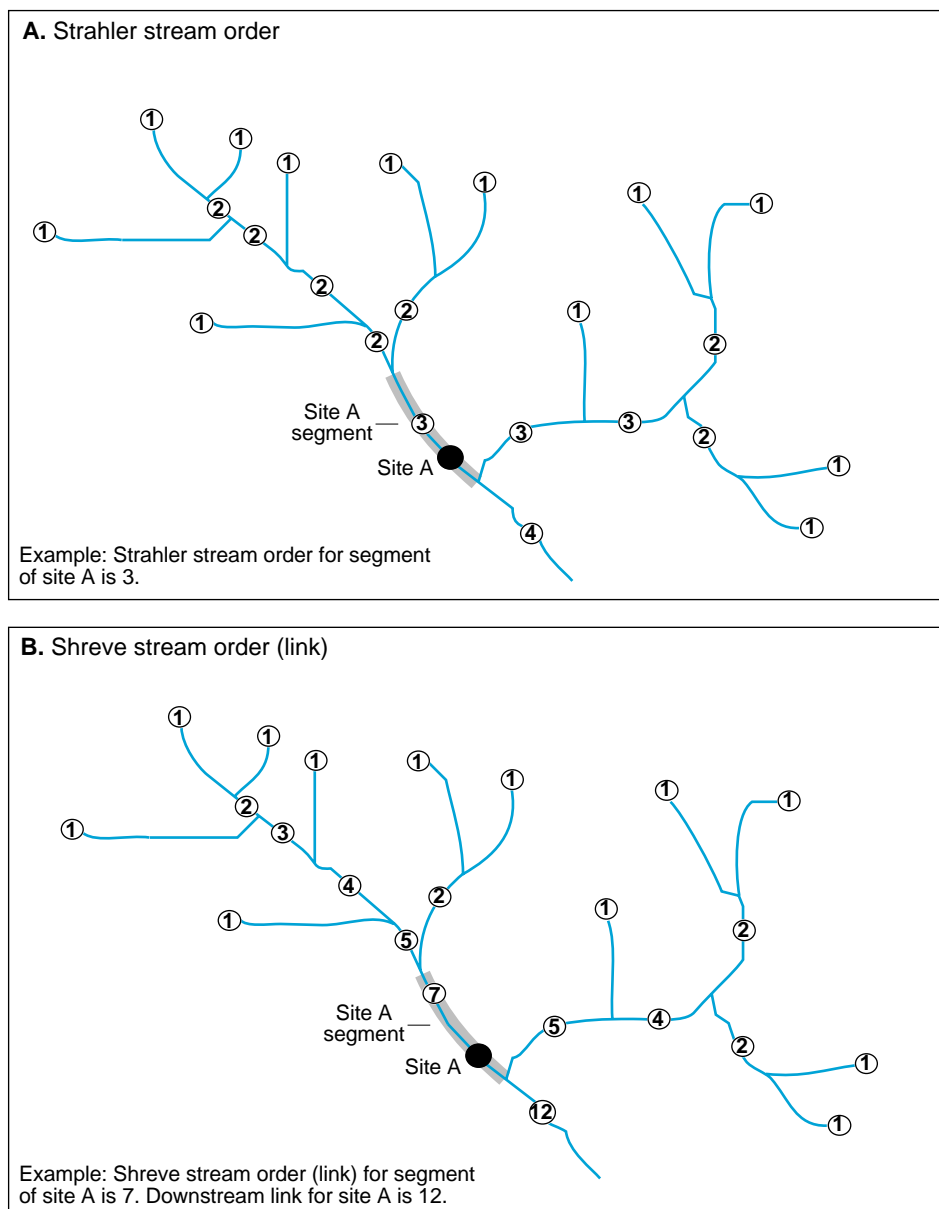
**A.** Strahler stream order

1 1 1 1 1 2 2 1 2 1 1 2 2 1 Site A segment 3 Site A 3 3 2 1 1 4

Example: Strahler stream order for segment of site A is 3.

**B.** Shreve stream order (link)

1 1 1 1 1 2 3 1 4 1 1 2 5 1 Site A segment 7 Site A 5 4 2 1 1 12

Example: Shreve stream order (link) for segment of site A is 7. Downstream link for site A is 12.